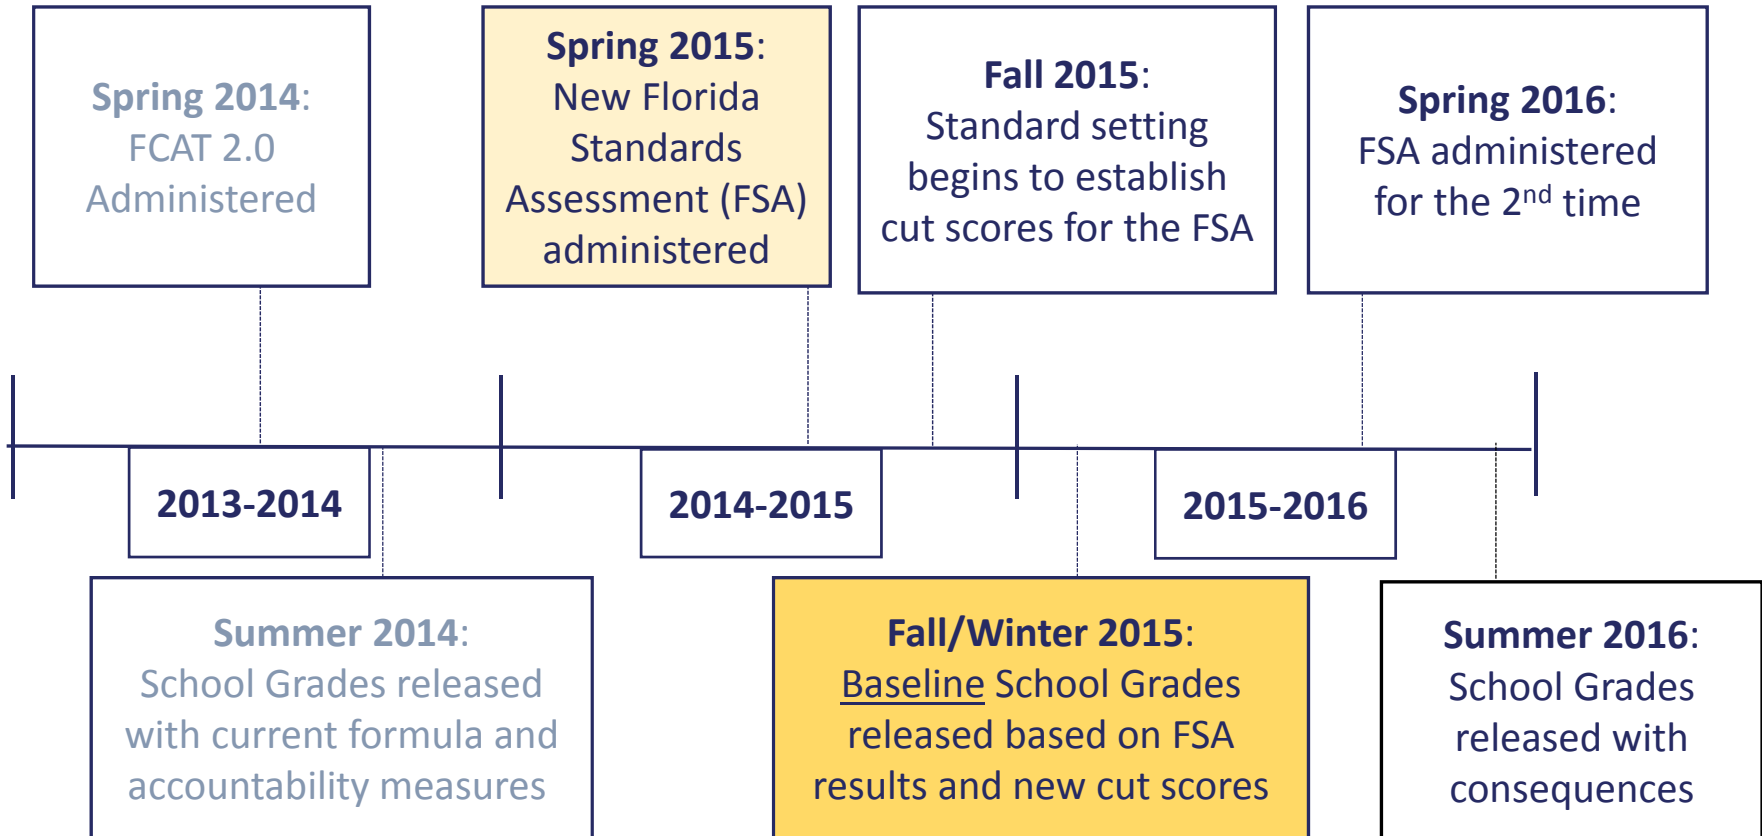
**Spring 2014**: FCAT 2.0 Administered

**Spring 2015**: New Florida Standards Assessment (FSA) administered

**Fall 2015**: Standard setting begins to establish cut scores for the FSA

**Spring 2016**: FSA administered for the 2$^{nd}$ time

2013-2014

2014-2015

2015-2016

**Summer 2014**: School Grades released with current formula and accountability measures

**Fall/Winter 2015**: Baseline School Grades released based on FSA results and new cut scores

**Summer 2016**: School Grades released with consequences